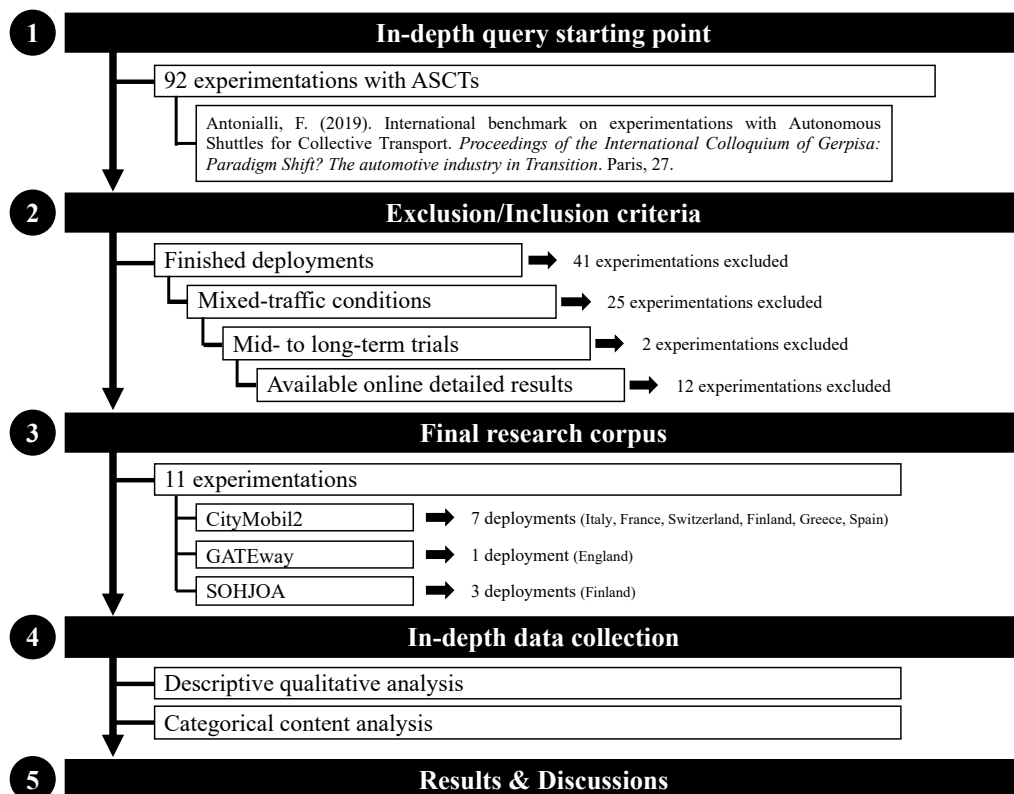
1 In-depth query starting point

92 experimentations with ASCTs

Antonialli, F. (2019). International benchmark on experimentations with Autonomous Shuttles for Collective Transport. *Proceedings of the International Colloquium of Gerpisa: Paradigm Shift? The automotive industry in Transition*. Paris, 27.

2 Exclusion/Inclusion criteria

Finished deployments → 41 experimentations excluded

Mixed-traffic conditions → 25 experimentations excluded

Mid- to long-term trials → 2 experimentations excluded

Available online detailed results → 12 experimentations excluded

3 Final research corpus

11 experimentations

CityMobil2 → 7 deployments (Italy, France, Switzerland, Finland, Greece, Spain)

GATEway → 1 deployment (England)

SOHJOA → 3 deployments (Finland)

4 In-depth data collection

Descriptive qualitative analysis

Categorical content analysis

5 Results & Discussions